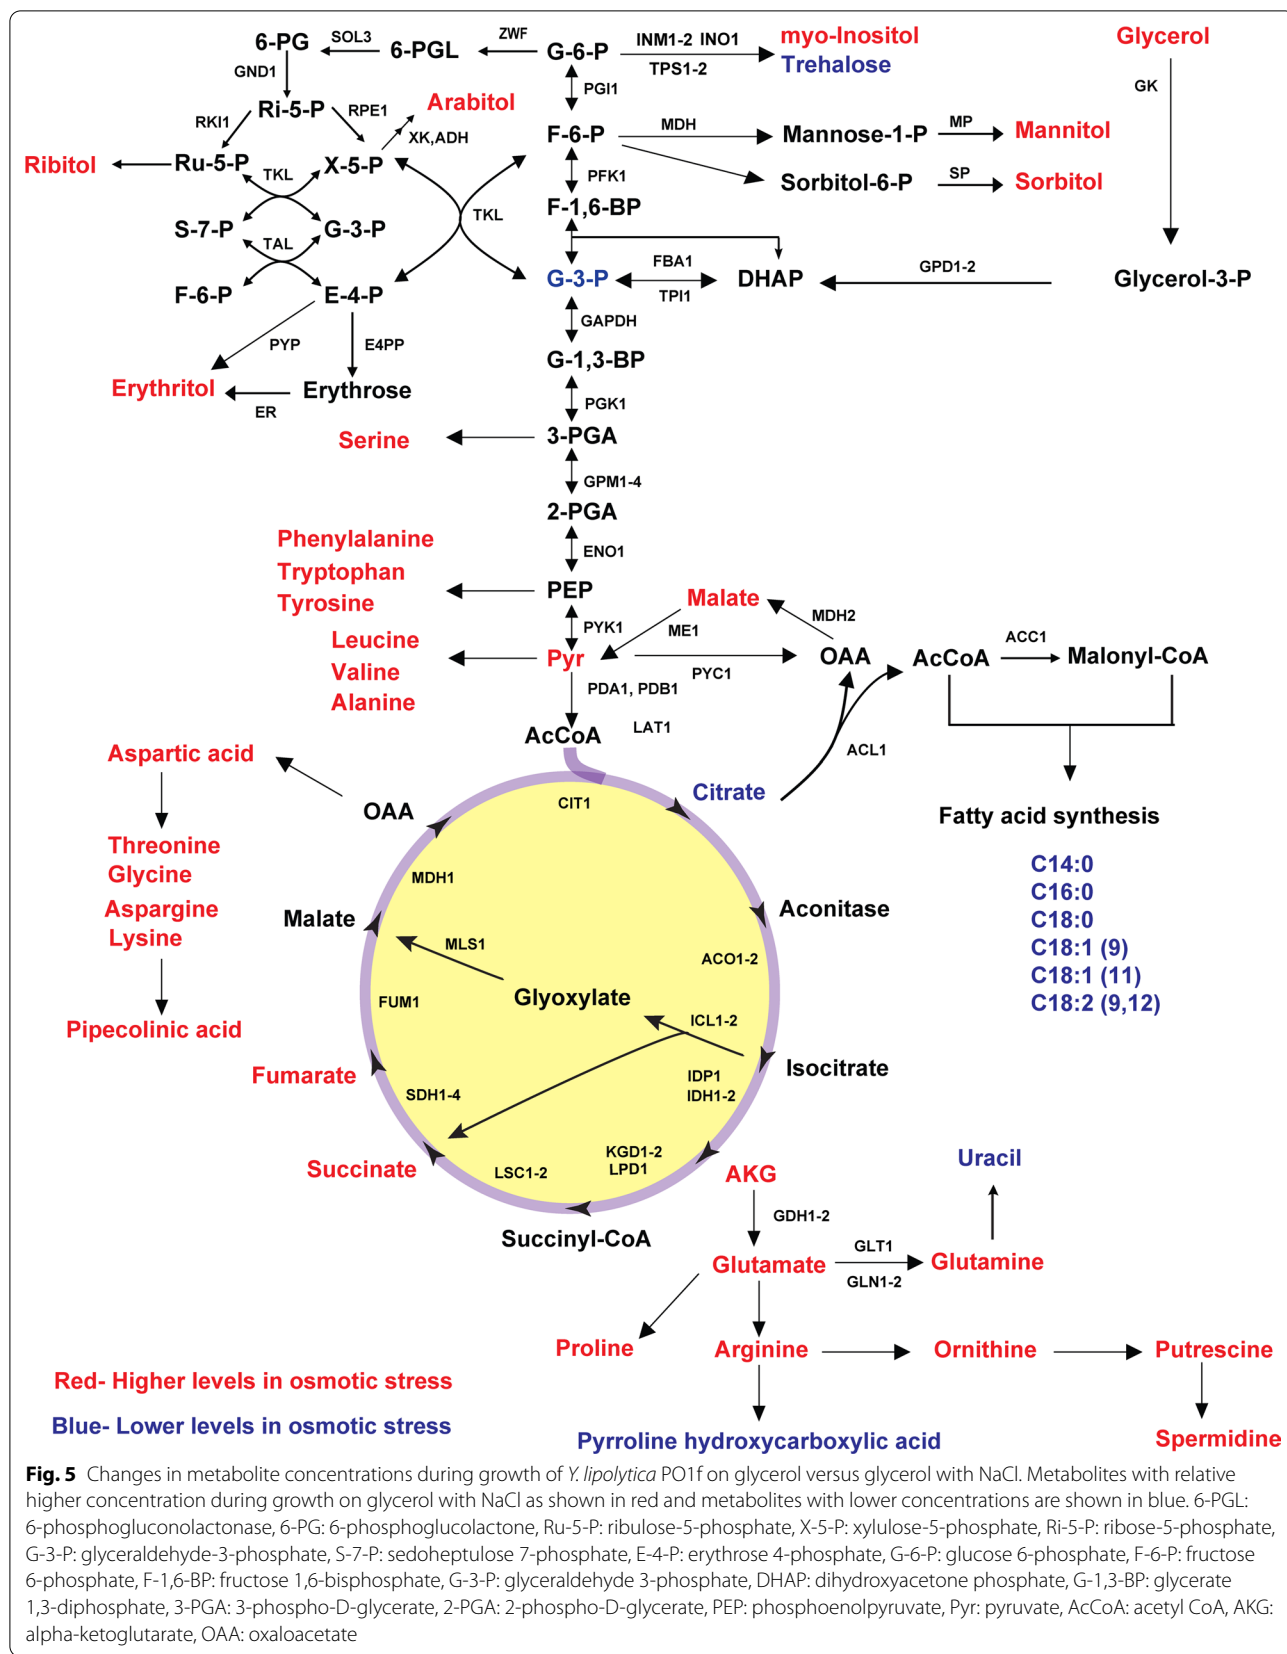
6-PG SOL3 6-PGL ZWF G-6-P INM1-2 INO1 myo-Inositol TPS1-2 Trehalose Glycerol

GND1 PGI1 GK

RKI1 Ri-5-P RPE1 Arabitol

XK,ADH F-6-P MDH Mannose-1-P MP Mannitol

Ribitol Ru-5-P TKL X-5-P PFK1 Sorbitol-6-P SP Sorbitol

S-7-P TAL G-3-P TKL F-1,6-BP

F-6-P E-4-P G-3-P FBA1 TPI1 DHAP GPD1-2 Glycerol-3-P

PYP E4PP GAPDH

G-1,3-BP

Erythritol ER Erythrose PGK1

Serine 3-PGA

GPM1-4

2-PGA

Phenylalanine ENO1

Tryptophan

Tyrosine PEP

Malate MDH2

PYK1 ME1

Leucine ACC1

Valine Pyr PYC1 OAA AcCoA Malonyl-CoA

Alanine PDA1, PDB1

LAT1

AcCoA ACL1

Aspartic acid

Citrate

OAA CIT1

Fatty acid synthesis

Threonine

Glycine MDH1

C14:0

Aspargine Malate Aconitase C16:0

Lysine MLS1 C18:0

ACO1-2 C18:1 (9)

FUM1 Glyoxylate C18:1 (11)

Pipecolinic acid C18:2 (9,12)

ICL1-2

Fumarate Isocitrate

IDP1

SDH1-4 IDH1-2

KGD1-2

Succinate LSC1-2 LPD1 AKG Uracil

GDH1-2

Succinyl-CoA

GLT1

Glutamate Glutamine

GLN1-2

Proline Arginine Ornithine Putrescine

Red- Higher levels in osmotic stress

Blue- Lower levels in osmotic stress Pyrroline hydroxycarboxylic acid Spermidine

Fig. 5 Changes in metabolite concentrations during growth of Y. lipolytica PO1f on glycerol versus glycerol with NaCl. Metabolites with relative higher concentration during growth on glycerol with NaCl as shown in red and metabolites with lower concentrations are shown in blue. 6-PGL: 6-phosphogluconolactonase, 6-PG: 6-phosphoglucolactone, Ru-5-P: ribulose-5-phosphate, X-5-P: xylulose-5-phosphate, Ri-5-P: ribose-5-phosphate, G-3-P: glyceraldehyde-3-phosphate, S-7-P: sedoheptulose 7-phosphate, E-4-P: erythrose 4-phosphate, G-6-P: glucose 6-phosphate, F-6-P: fructose 6-phosphate, F-1,6-BP: fructose 1,6-bisphosphate, G-3-P: glyceraldehyde 3-phosphate, DHAP: dihydroxyacetone phosphate, G-1,3-BP: glycerate 1,3-diphosphate, 3-PGA: 3-phospho-D-glycerate, 2-PGA: 2-phospho-D-glycerate, PEP: phosphoenolpyruvate, Pyr: pyruvate, AcCoA: acetyl CoA, AKG: alpha-ketoglutarate, OAA: oxaloacetate